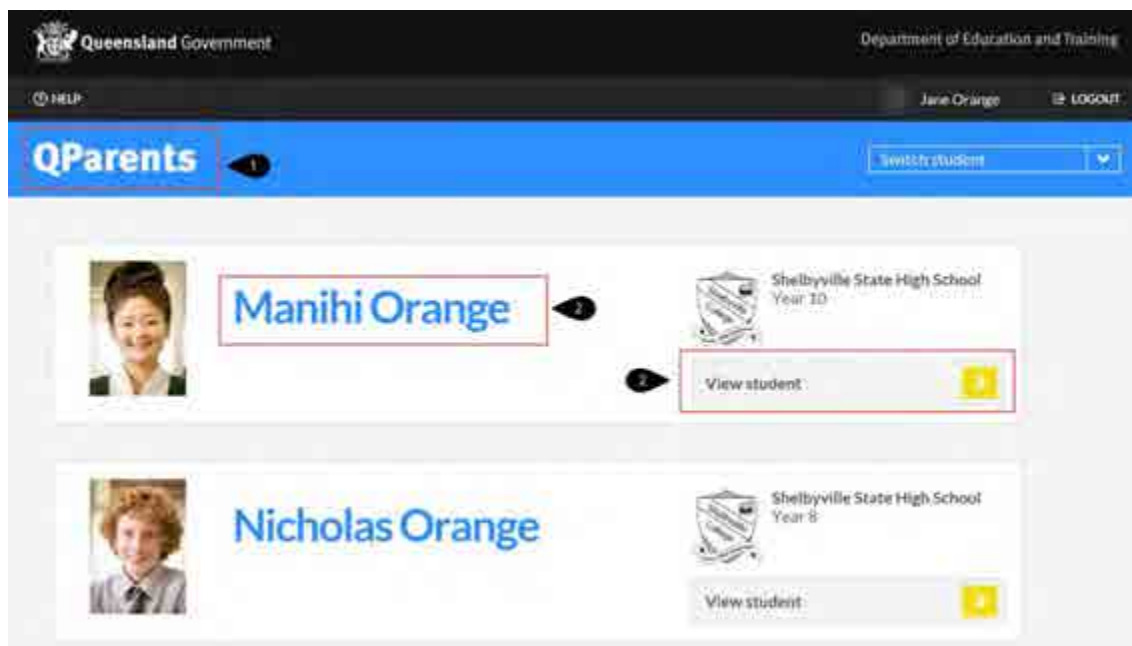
Queensland Government

Department of Education and Training

HELP

Jane Orange

LOGOUT

QParents

1

Switch student

Manihi Orange

2

Shelbyville State High School
Year 10

2

View student

Nicholas Orange

Shelbyville State High School
Year 8

View student